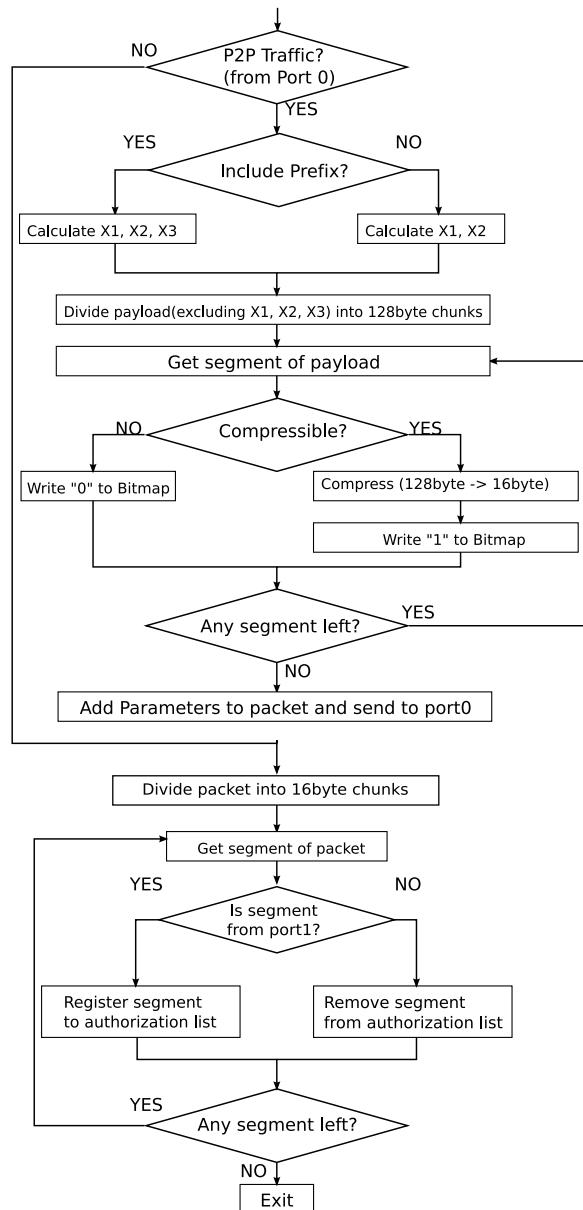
NO

P2P Traffic? (from Port 0)

YES

YES

Include Prefix?

NO

Calculate X1, X2, X3

Calculate X1, X2

Divide payload(excluding X1, X2, X3) into 128byte chunks

Get segment of payload

NO

Compressible?

YES

Write "0" to Bitmap

Compress (128byte -> 16byte)

Write "1" to Bitmap

Any segment left?

YES

NO

Add Parameters to packet and send to port0

Divide packet into 16byte chunks

Get segment of packet

YES

Is segment from port1?

NO

Register segment to authorization list

Remove segment from authorization list

YES

Any segment left?

NO

Exit